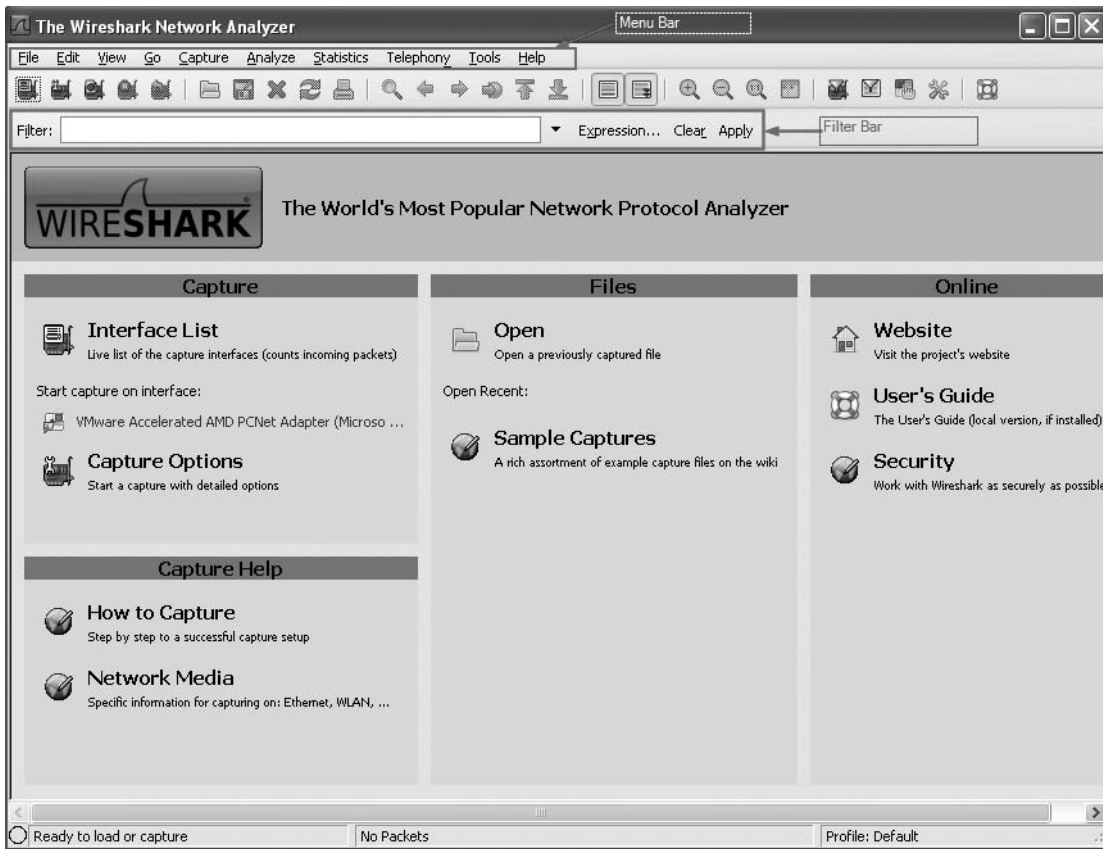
The Wireshark Network Analyzer

Menu Bar

File Edit View Go Capture Analyze Statistics Telephony Tools Help

Filter: Expression... Clear Apply

Filter Bar

WIRESHARK

The World's Most Popular Network Protocol Analyzer

Capture

Interface List
Live list of the capture interfaces (counts incoming packets)

Start capture on interface:

VMware Accelerated AMD PCNet Adapter (Microso ...

Capture Options
Start a capture with detailed options

Capture Help

How to Capture
Step by step to a successful capture setup

Network Media
Specific information for capturing on: Ethernet, WLAN, ...

Files

Open
Open a previously captured file

Open Recent:

Sample Captures
A rich assortment of example capture files on the wiki

Online

Website
Visit the project's website

User's Guide
The User's Guide (local version, if installed)

Security
Work with Wireshark as securely as possible

Ready to load or capture

No Packets

Profile: Default